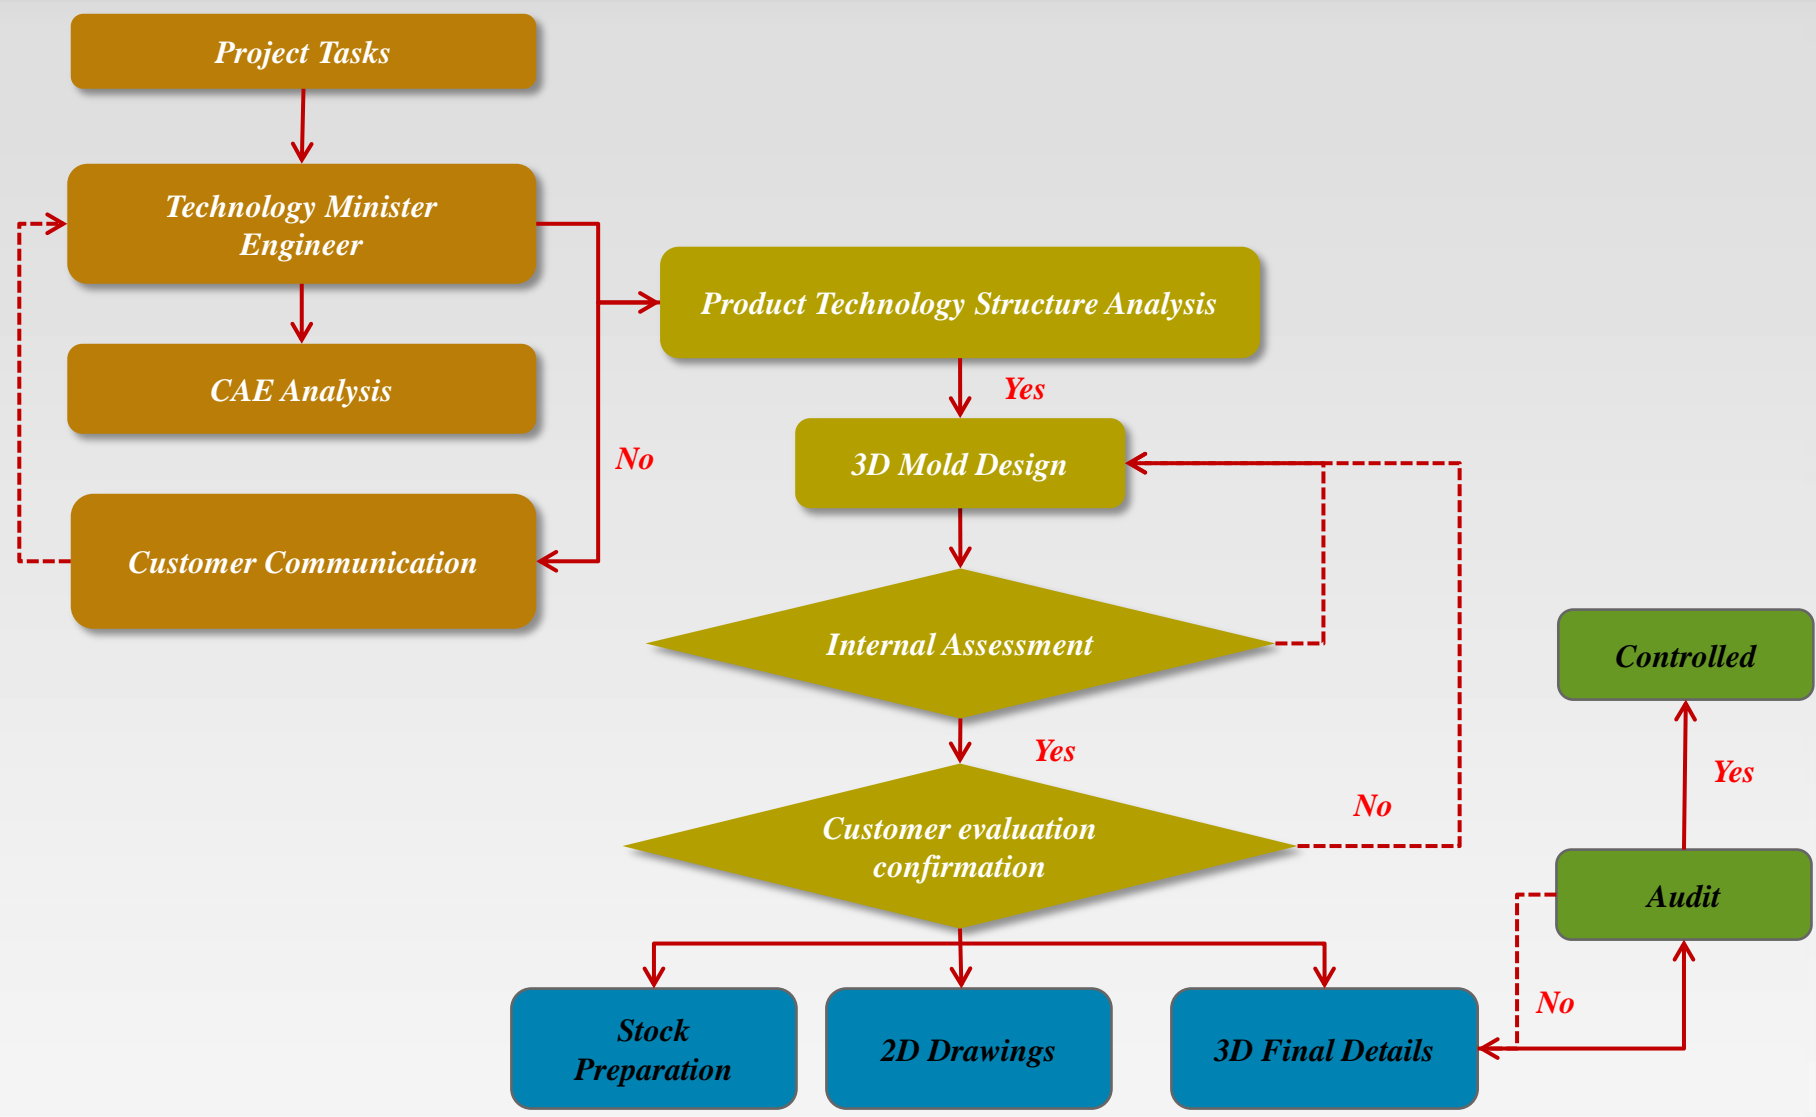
Project Tasks

Technology Minister Engineer

CAE Analysis

Customer Communication

No

Product Technology Structure Analysis

Yes

3D Mold Design

Internal Assessment

Yes

Customer evaluation confirmation

No

Controlled

Yes

Audit

No

Stock Preparation

2D Drawings

3D Final Details